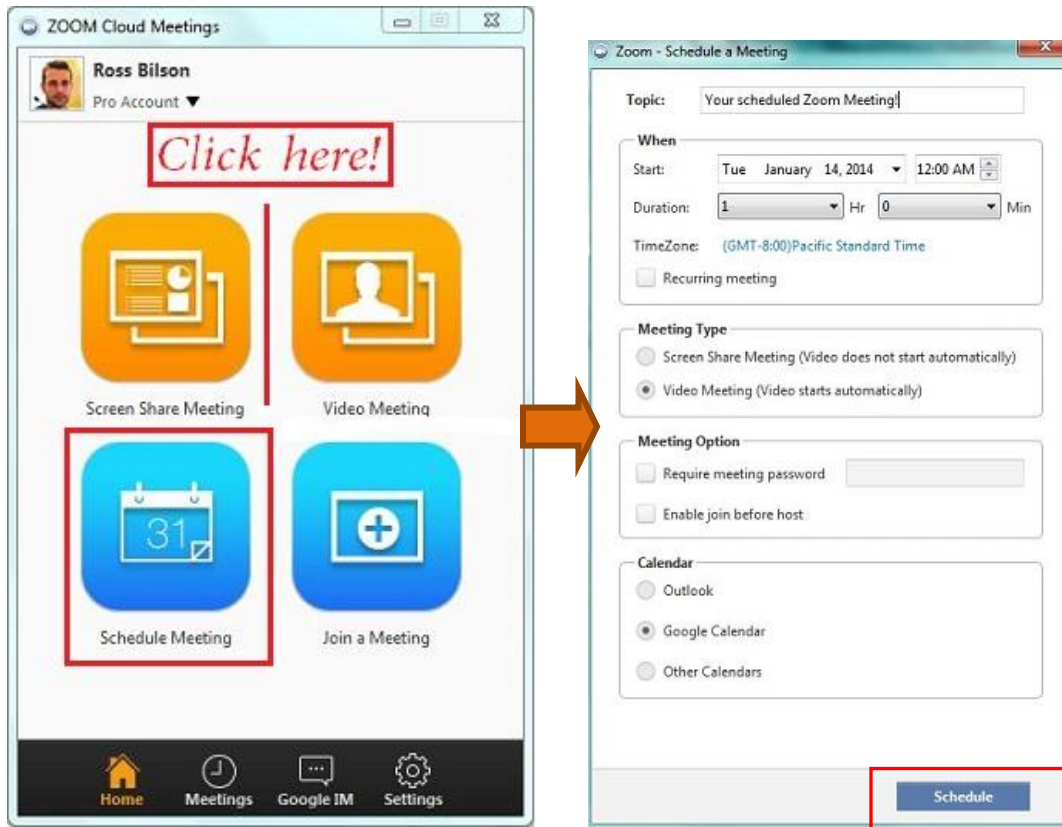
ZOOM Cloud Meetings

Ross Bilson

Pro Account ▼

Click here!

Screen Share Meeting

Video Meeting

31

Schedule Meeting

Join a Meeting

Home

Meetings

Google IM

Settings

Zoom - Schedule a Meeting

Topic: Your scheduled Zoom Meeting!

When

Start: Tue January 14, 2014 12:00 AM

Duration: 1 Hr 0 Min

TimeZone: (GMT-8:00)Pacific Standard Time

Recurring meeting

Meeting Type

Screen Share Meeting (Video does not start automatically)

Video Meeting (Video starts automatically)

Meeting Option

Require meeting password

Enable join before host

Calendar

Outlook

Google Calendar

Other Calendars

Schedule